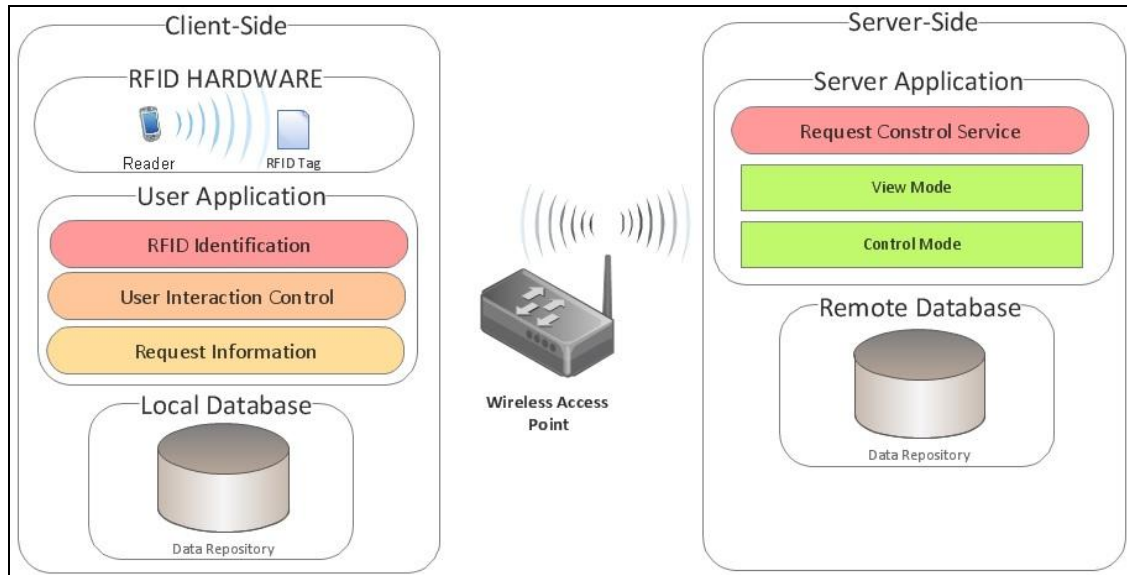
Client-Side

RFID HARDWARE

Reader

RFID Tag

User Application

RFID Identification

User Interaction Control

Request Information

Local Database

Data Repository

Wireless Access Point

Server-Side

Server Application

Request Control Service

View Mode

Control Mode

Remote Database

Data Repository